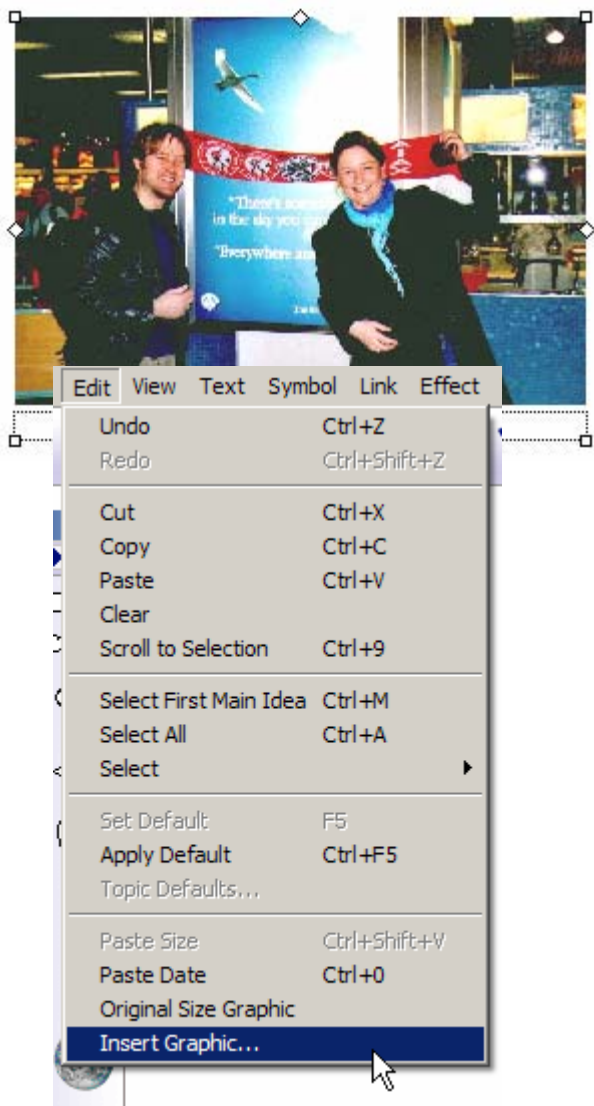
"There's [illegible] in the sky you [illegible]

"Everywhere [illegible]

Edit View Text Symbol Link Effect

| | |
|---|---|
| Undo | Ctrl+Z |
| Redo | Ctrl+Shift+Z |
| Cut | Ctrl+X |
| Copy | Ctrl+C |
| Paste | Ctrl+V |
| Clear | |
| Scroll to Selection | Ctrl+9 |
| Select First Main Idea | Ctrl+M |
| Select All | Ctrl+A |
| Select | |
| Set Default | F5 |
| Apply Default | Ctrl+F5 |
| Topic Defaults... | |
| Paste Size | Ctrl+Shift+V |
| Paste Date | Ctrl+0 |
| Original Size Graphic | |
| Insert Graphic... | |